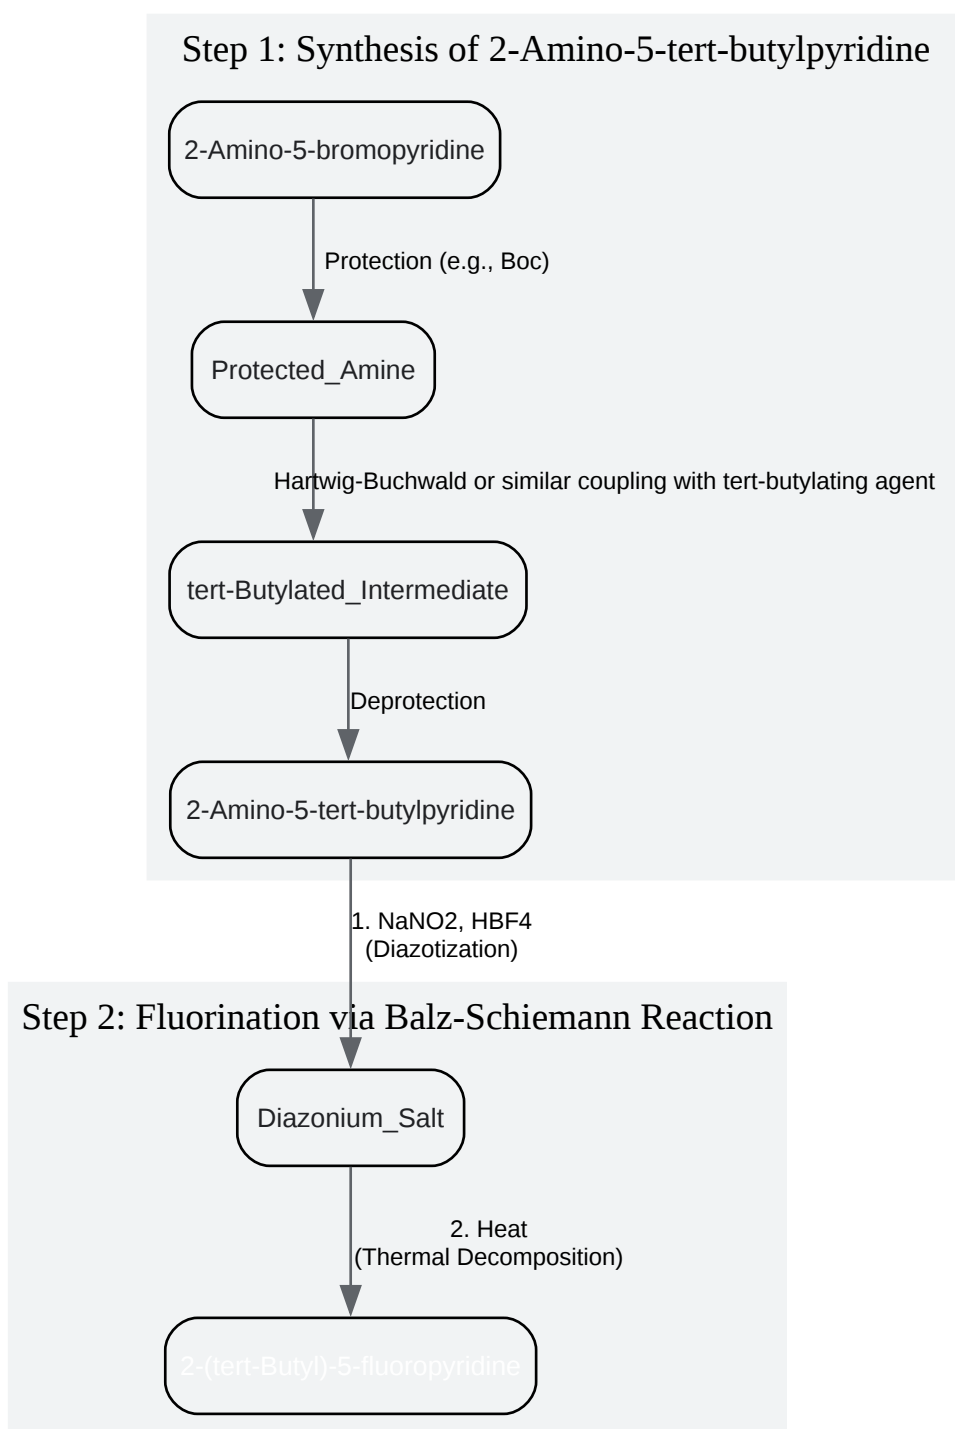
Step 1: Synthesis of 2-Amino-5-tert-butylpyridine

2-Amino-5-bromopyridine

Protection (e.g., Boc)

Protected_Amine

Hartwig-Buchwald or similar coupling with tert-butylating agent

tert-Butylated_Intermediate

Deprotection

2-Amino-5-tert-butylpyridine

1. NaNO2, HBF4
(Diazotization)

Step 2: Fluorination via Balz-Schiemann Reaction

Diazonium_Salt

2. Heat
(Thermal Decomposition)

2-(tert-Butyl)-5-fluoropyridine